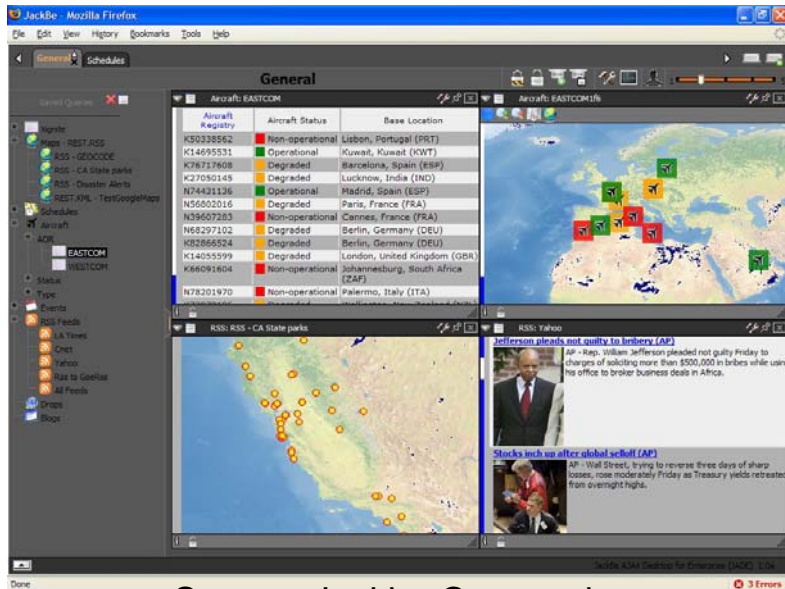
JackBe - Mozilla Firefox

File Edit View History Bookmarks Tools Help

General Schedules

General

Saved Queries

Aircraft: EASTCOM

| Aircraft Registry | Aircraft Status | Base Location |
|---|---|---|
| K50338562 | Non-operational | Lisbon, Portugal (PRT) |
| K14695531 | Operational | Kuwait, Kuwait (KWT) |
| K76717608 | Degraded | Barcelona, Spain (ESP) |
| K27050145 | Degraded | Lucknow, India (IND) |
| N74421136 | Operational | Madrid, Spain (ESP) |
| N56802016 | Degraded | Paris, France (FRA) |
| N39607283 | Non-operational | Cannes, France (FRA) |
| N68297102 | Degraded | Berlin, Germany (DEU) |
| K82866524 | Degraded | Berlin, Germany (DEU) |
| K14055599 | Degraded | London, United Kingdom (GBR) |
| K66091604 | Non-operational | Johannesburg, South Africa (ZAF) |
| N78201970 | Non-operational | Palermo, Italy (ITA) |

Aircraft: EASTCOM1fb

Nignite
Drops - REST.RSS
RSS - GEOCODE
RSS - CA State parks
RSS - Disaster Alerts
REST.KML - TestGoogleMaps
Schedules
Aircraft
AOR
EASTCOM
WESTCOM
Status
Type
Events
RSS Feeds
LA Times
Cnet
Yahoo
Rss to GeoRss
All Feeds
Drops
Blogs

RSS: RSS - CA State parks

RSS: Yahoo

Jefferson pleads not guilty to bribery (AP)
AP - Rep. William Jefferson pleaded not guilty Friday to charges of soliciting more than $500,000 in bribes while using his office to broker business deals in Africa.

Stocks inch up after global selloff (AP)
AP - Wall Street, trying to reverse three days of sharp losses, rose moderately Friday as Treasury yields retreated from overnight highs.

JackBe AJAX Desktop for Enterprise (JADE) 1.0a

Done

3 Errors